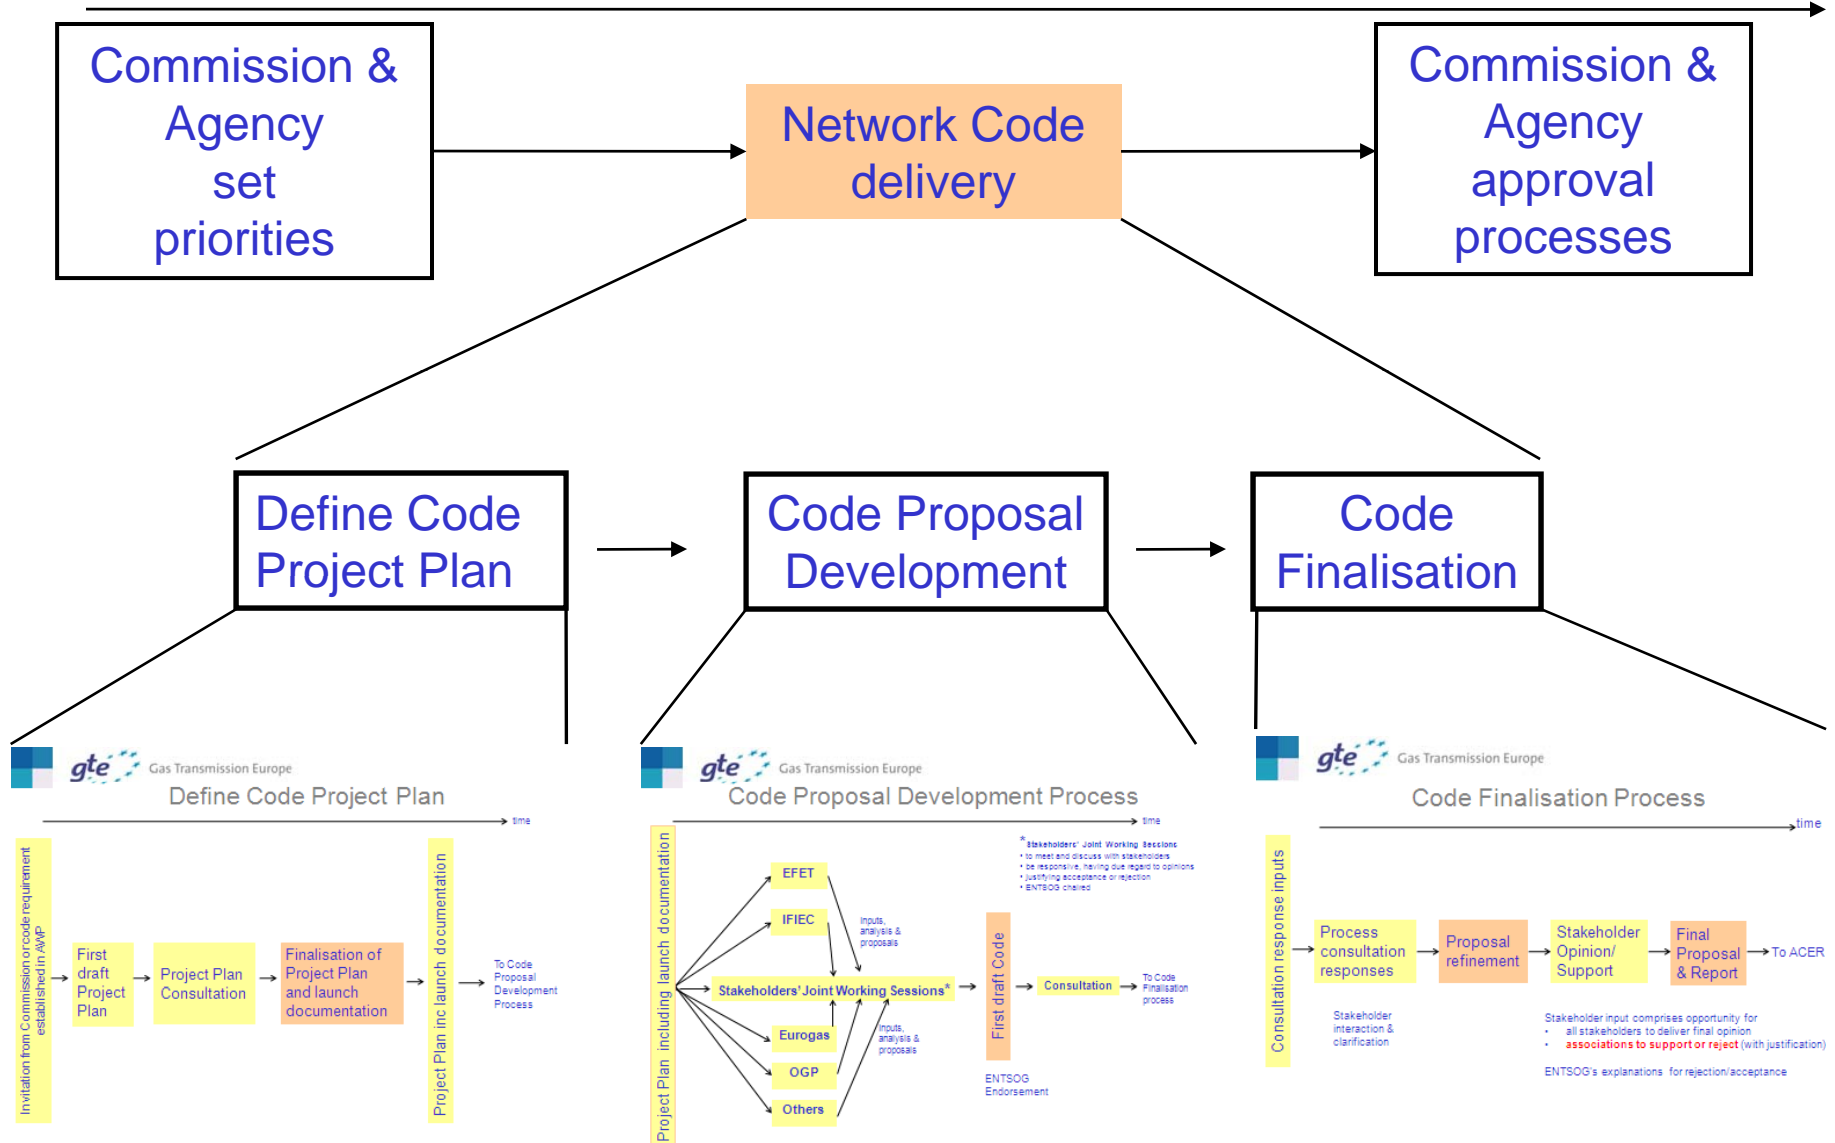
Commission & Agency set priorities

Network Code delivery

Commission & Agency approval processes

Define Code Project Plan

Code Proposal Development

Code Finalisation

gte Gas Transmission Europe

Define Code Project Plan

time

Invitation from Commission or code requirement established in AWP

First draft Project Plan

Project Plan Consultation

Finalisation of Project Plan and launch documentation

Project Plan inc launch documentation

To Code Proposal Development Process

gte Gas Transmission Europe

Code Proposal Development Process

time

*Stakeholders' Joint Working Sessions
• to meet and discuss with stakeholders
• be responsive, having due regard to opinions
• justifying acceptance or rejection
• ENTSOG chaired

Project Plan including launch documentation

EFET

IFIEC

Inputs, analysis & proposals

Stakeholders' Joint Working Sessions*

Eurogas

OGP

Others

Inputs, analysis & proposals

First draft Code

Consultation

To Code Finalisation process

ENTSOG Endorsement

gte Gas Transmission Europe

Code Finalisation Process

time

Consultation response inputs

Process consultation responses

Proposal refinement

Stakeholder Opinion/ Support

Final Proposal & Report

To ACER

Stakeholder interaction & clarification

Stakeholder input comprises opportunity for
• all stakeholders to deliver final opinion
• associations to support or reject (with justification)

ENTSOG's explanations for rejection/acceptance